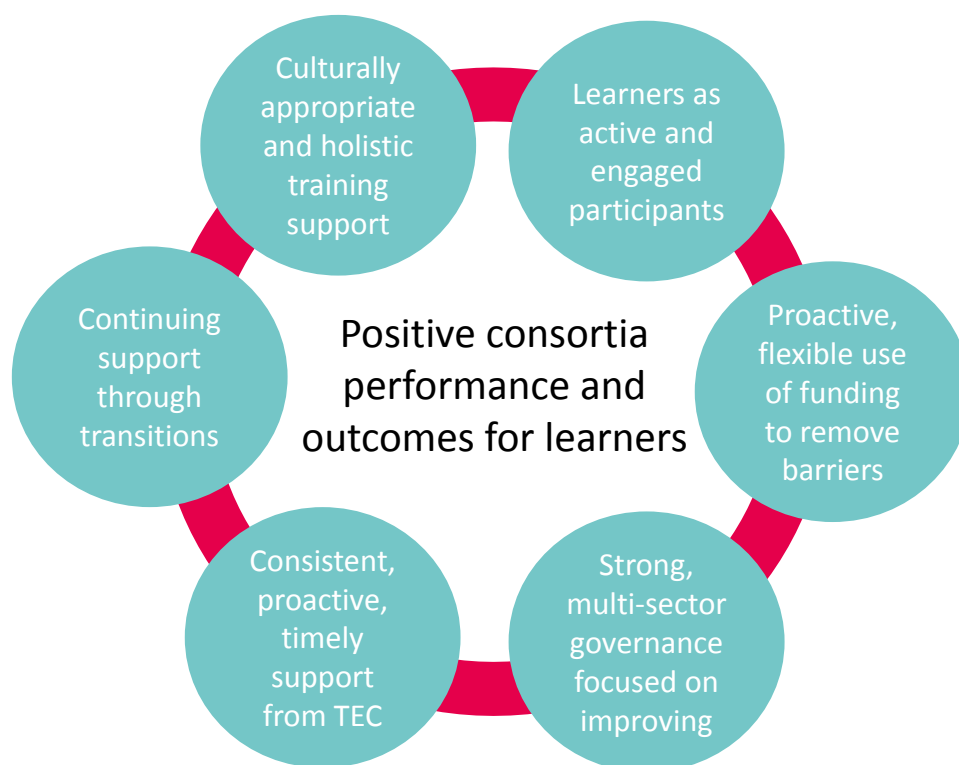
Positive consortia performance and outcomes for learners

Culturally appropriate and holistic training support

Learners as active and engaged participants

Proactive, flexible use of funding to remove barriers

Strong, multi-sector governance focused on improving

Consistent, proactive, timely support from TEC

Continuing support through transitions